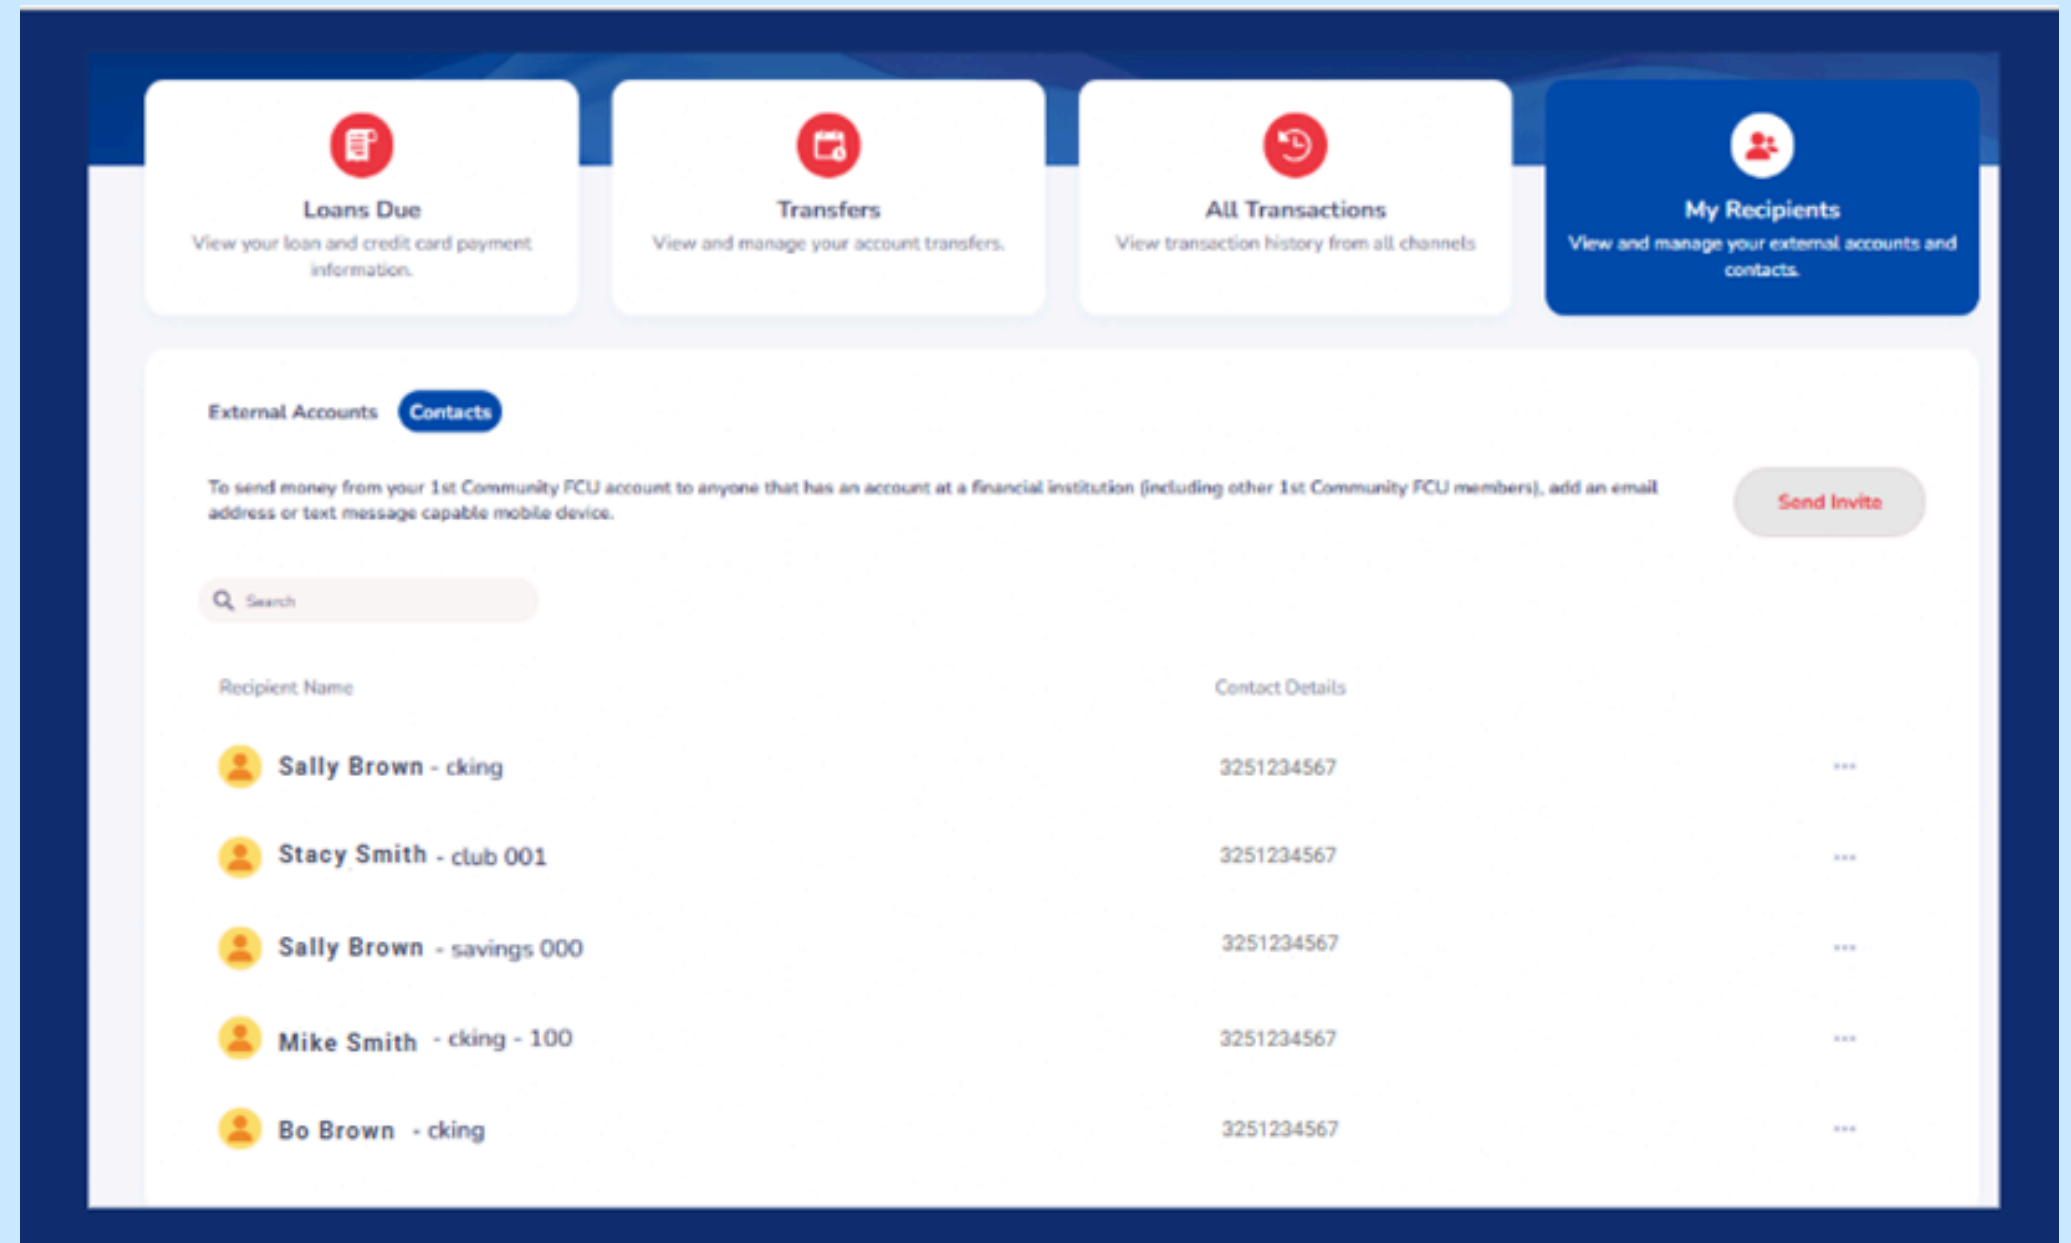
Loans Due
View your loan and credit card payment information.

Transfers
View and manage your account transfers.

All Transactions
View transaction history from all channels

My Recipients
View and manage your external accounts and contacts.

External Accounts Contacts

To send money from your 1st Community FCU account to anyone that has an account at a financial institution (including other 1st Community FCU members), add an email address or text message capable mobile device.

Send Invite

Search

| Recipient Name | Contact Details | |
|---|---|---|
| Sally Brown - cking | 3251234567 | ··· |
| Stacy Smith - club 001 | 3251234567 | ··· |
| Sally Brown - savings 000 | 3251234567 | ··· |
| Mike Smith - cking - 100 | 3251234567 | ··· |
| Bo Brown - cking | 3251234567 | ··· |